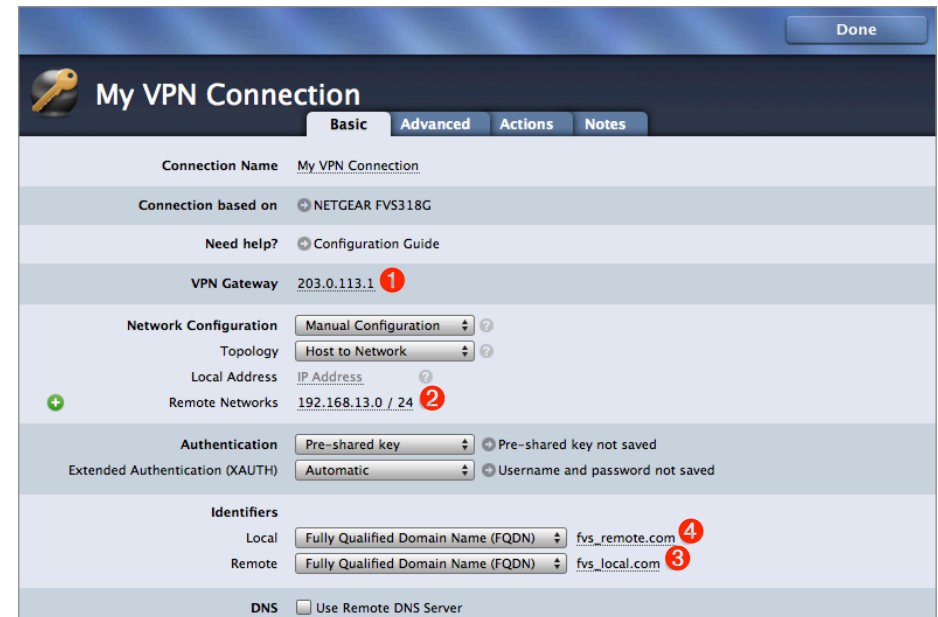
Done

My VPN Connection

Basic | Advanced | Actions | Notes

Connection Name My VPN Connection

Connection based on NETGEAR FVS318G

Need help? Configuration Guide

VPN Gateway 203.0.113.1 1

Network Configuration Manual Configuration ?
Topology Host to Network ?
Local Address IP Address ?
Remote Networks 192.168.13.0 / 24 2

Authentication Pre-shared key Pre-shared key not saved
Extended Authentication (XAUTH) Automatic Username and password not saved

Identifiers
Local Fully Qualified Domain Name (FQDN) fvs_remote.com 4
Remote Fully Qualified Domain Name (FQDN) fvs_local.com 3

DNS Use Remote DNS Server